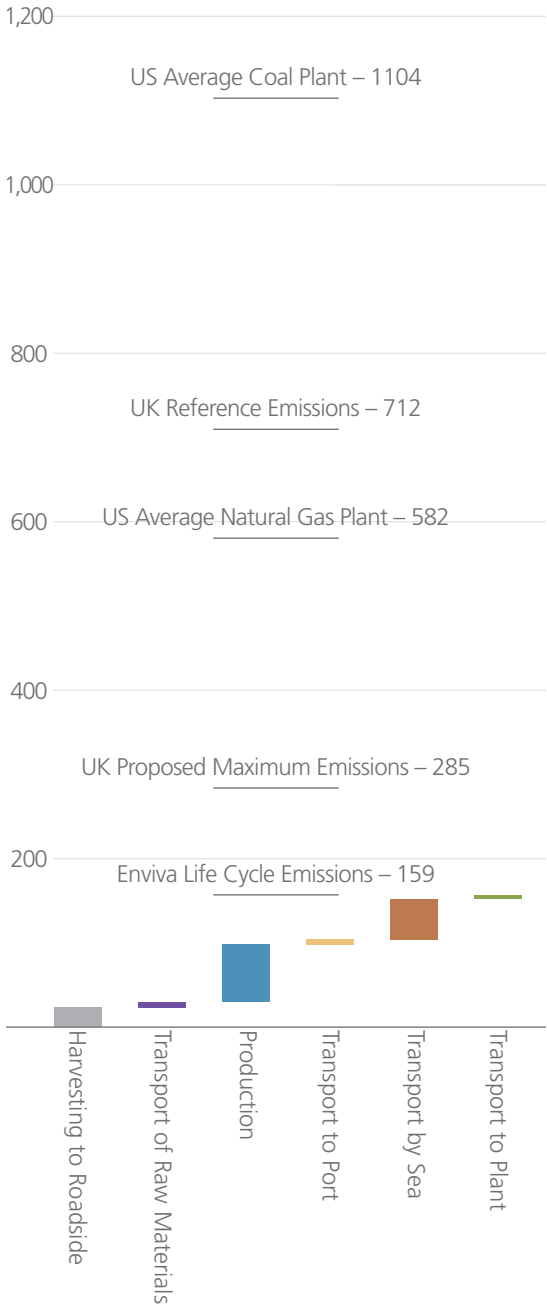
1,200

US Average Coal Plant – 1104

1,000

800

UK Reference Emissions – 712

600

US Average Natural Gas Plant – 582

400

UK Proposed Maximum Emissions – 285

200

Enviva Life Cycle Emissions – 159

Harvesting to Roadside

Transport of Raw Materials

Production

Transport to Port

Transport by Sea

Transport to Plant